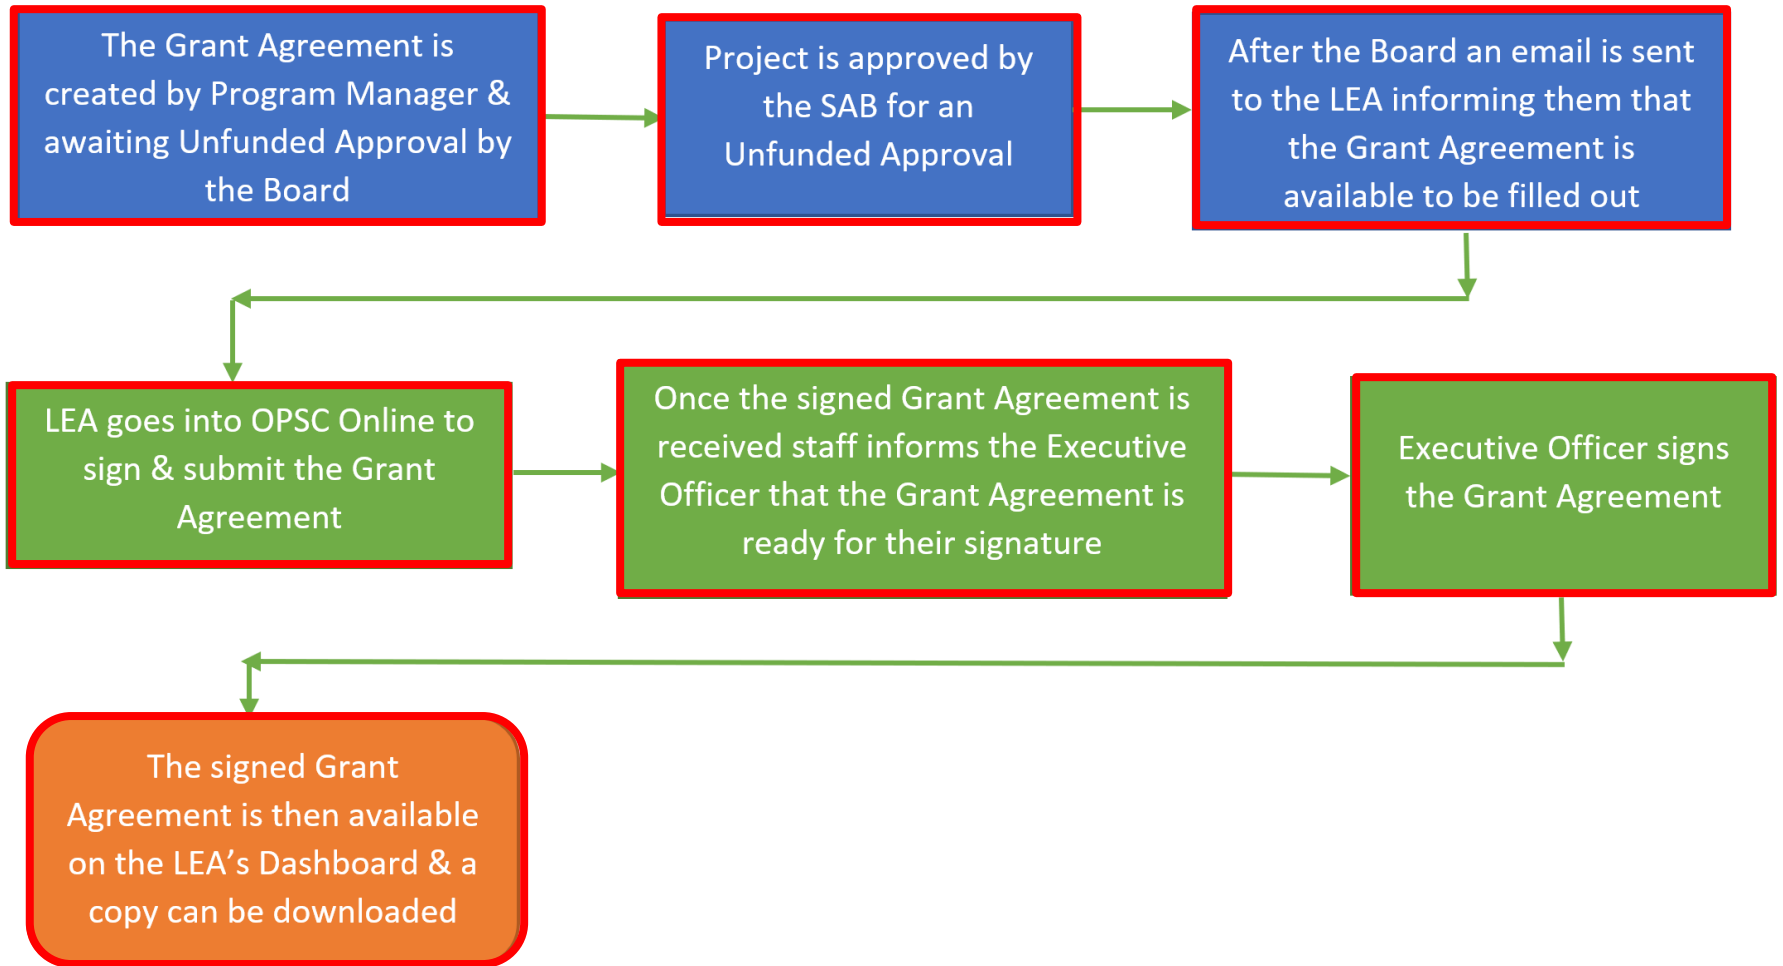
The Grant Agreement is created by Program Manager & awaiting Unfunded Approval by the Board

Project is approved by the SAB for an Unfunded Approval

After the Board an email is sent to the LEA informing them that the Grant Agreement is available to be filled out

LEA goes into OPSC Online to sign & submit the Grant Agreement

Once the signed Grant Agreement is received staff informs the Executive Officer that the Grant Agreement is ready for their signature

Executive Officer signs the Grant Agreement

The signed Grant Agreement is then available on the LEA’s Dashboard & a copy can be downloaded